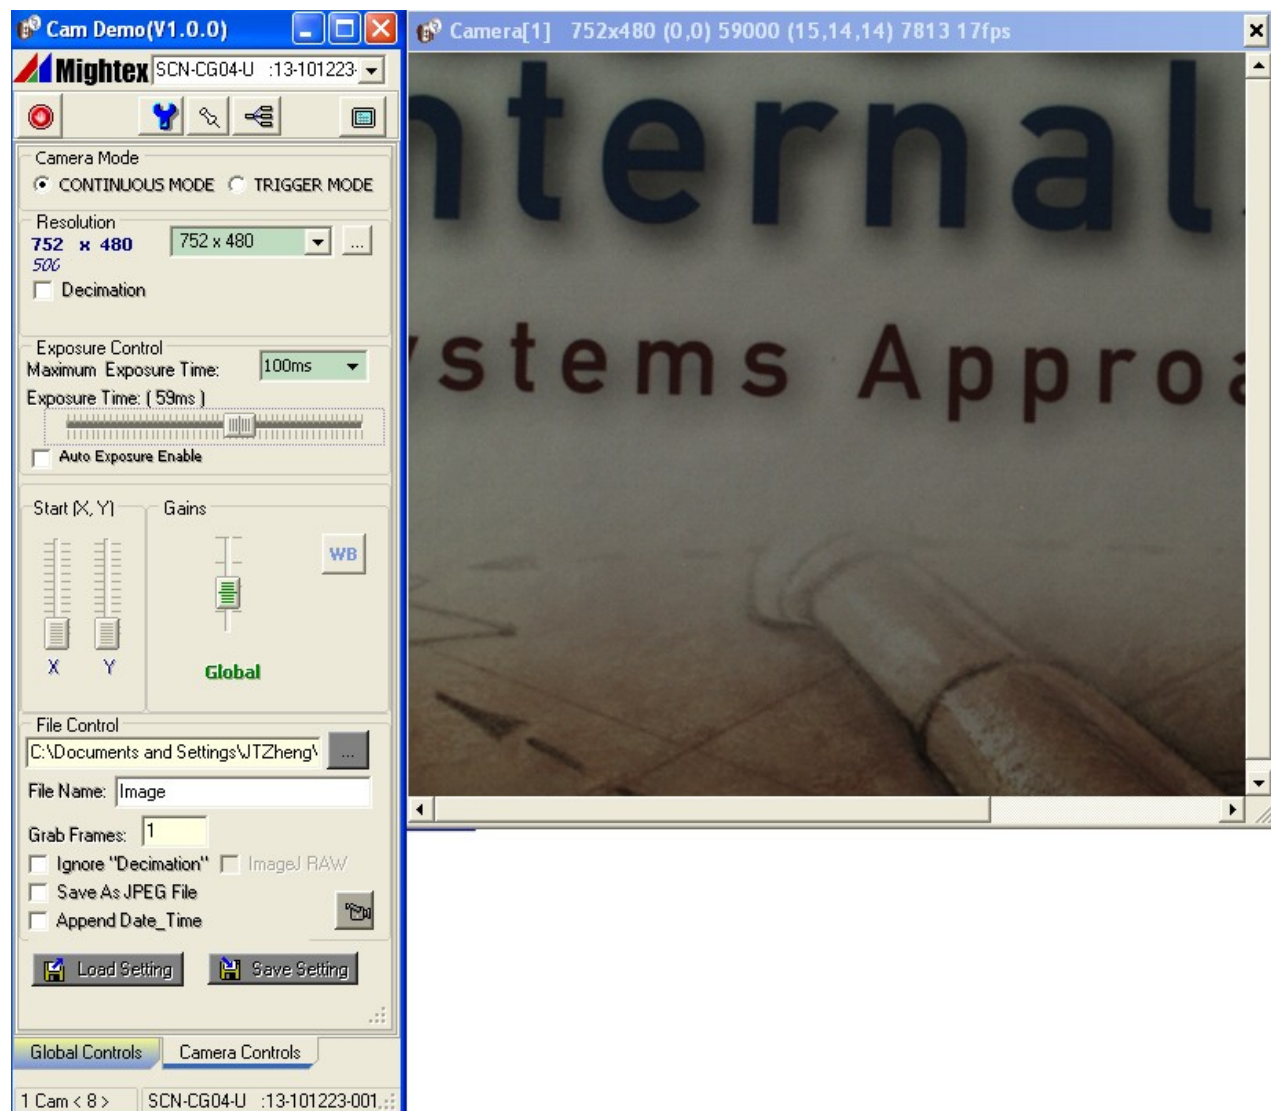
Cam Demo(V1.0.0)

Mightex SCN-CG04-U :13-101223

Camera Mode
CONTINUOUS MODE TRIGGER MODE

Resolution
752 x 480 752 x 480 ...
500
Decimation

Exposure Control
Maximum Exposure Time: 100ms
Exposure Time: ( 59ms )
Auto Exposure Enable

Start (X, Y) Gains
WB
X Y Global

File Control
C:\Documents and Settings\JTZheng\ ...
File Name: Image
Grab Frames: 1
Ignore "Decimation" ImageJ RAW
Save As JPEG File
Append Date_Time

Load Setting Save Setting

Global Controls Camera Controls

1 Cam < 8 > SCN-CG04-U :13-101223-001

Camera[1] 752x480 (0,0) 59000 (15,14,14) 7813 17fps

nternal
stems Appro